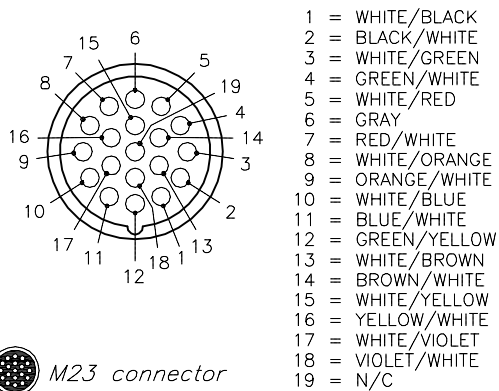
15 6 5 7 19 8 4 16 14 9 3 10 2 17 11 18 1 13 12

M23 connector

1 = WHITE/BLACK
2 = BLACK/WHITE
3 = WHITE/GREEN
4 = GREEN/WHITE
5 = WHITE/RED
6 = GRAY
7 = RED/WHITE
8 = WHITE/ORANGE
9 = ORANGE/WHITE
10 = WHITE/BLUE
11 = BLUE/WHITE
12 = GREEN/YELLOW
13 = WHITE/BROWN
14 = BROWN/WHITE
15 = WHITE/YELLOW
16 = YELLOW/WHITE
17 = WHITE/VIOLET
18 = VIOLET/WHITE
19 = N/C